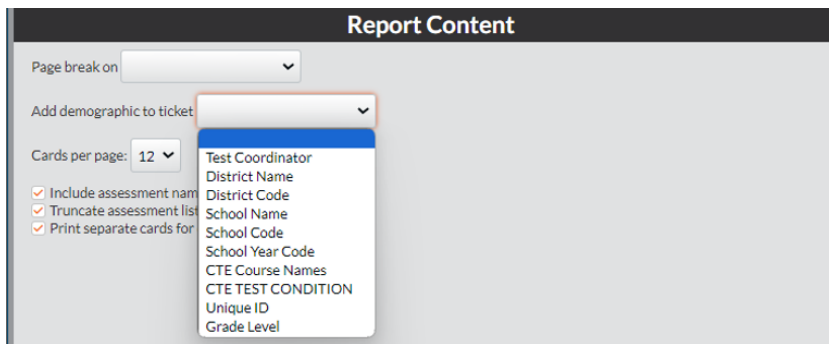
Report Content

Page break on

Add demographic to ticket

Cards per page: 12

Include assessment nam
Truncate assessment list
Print separate cards for

Test Coordinator
District Name
District Code
School Name
School Code
School Year Code
CTE Course Names
CTE TEST CONDITION
Unique ID
Grade Level